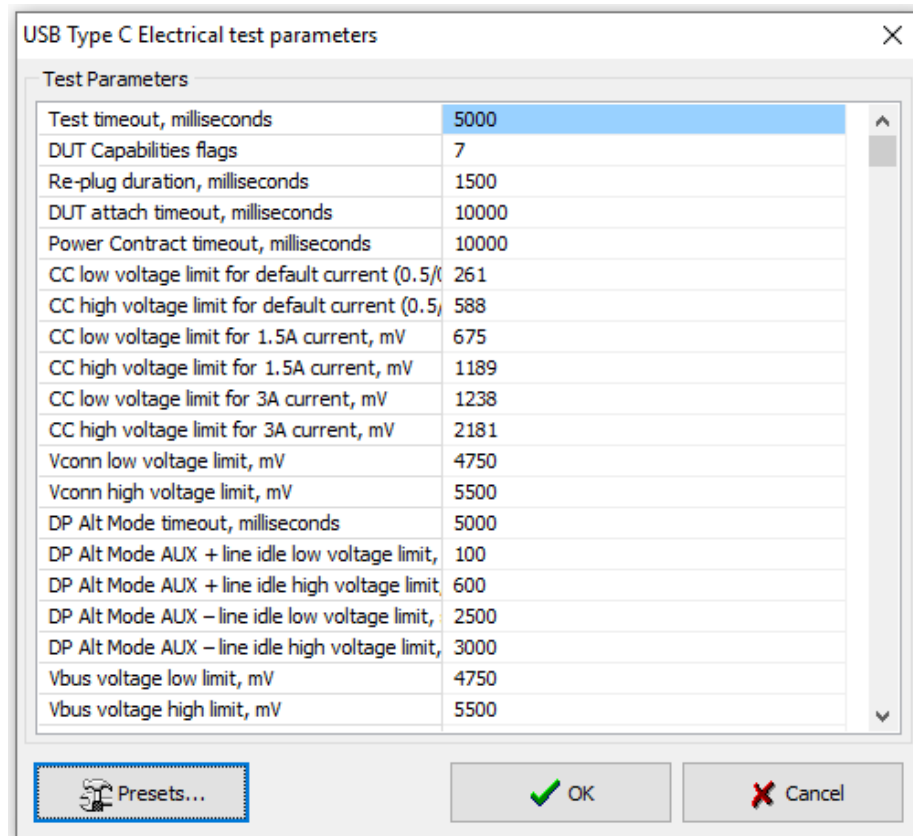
USB Type C Electrical test parameters

Test Parameters

| | |
|---|---|
| Test timeout, milliseconds | 5000 |
| DUT Capabilities flags | 7 |
| Re-plug duration, milliseconds | 1500 |
| DUT attach timeout, milliseconds | 10000 |
| Power Contract timeout, milliseconds | 10000 |
| CC low voltage limit for default current (0.5/( | 261 |
| CC high voltage limit for default current (0.5/ | 588 |
| CC low voltage limit for 1.5A current, mV | 675 |
| CC high voltage limit for 1.5A current, mV | 1189 |
| CC low voltage limit for 3A current, mV | 1238 |
| CC high voltage limit for 3A current, mV | 2181 |
| Vconn low voltage limit, mV | 4750 |
| Vconn high voltage limit, mV | 5500 |
| DP Alt Mode timeout, milliseconds | 5000 |
| DP Alt Mode AUX + line idle low voltage limit, | 100 |
| DP Alt Mode AUX + line idle high voltage limit, | 600 |
| DP Alt Mode AUX – line idle low voltage limit, | 2500 |
| DP Alt Mode AUX – line idle high voltage limit, | 3000 |
| Vbus voltage low limit, mV | 4750 |
| Vbus voltage high limit, mV | 5500 |

Presets...

OK

Cancel